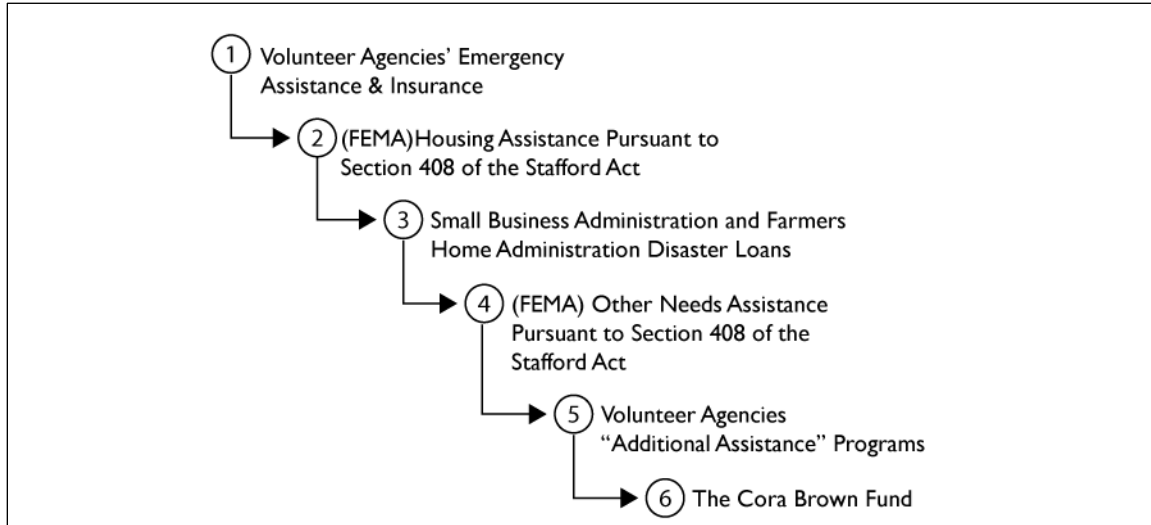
1 Volunteer Agencies' Emergency Assistance & Insurance

2 (FEMA)Housing Assistance Pursuant to Section 408 of the Stafford Act

3 Small Business Administration and Farmers Home Administration Disaster Loans

4 (FEMA) Other Needs Assistance Pursuant to Section 408 of the Stafford Act

5 Volunteer Agencies "Additional Assistance" Programs

6 The Cora Brown Fund